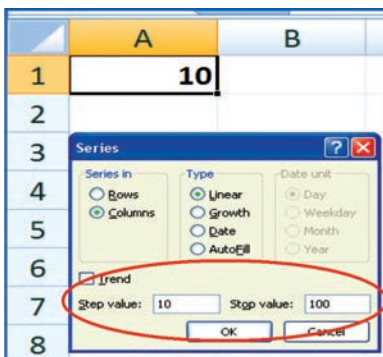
| | A | B |
|---|---|---|
| 1 | 10 | |
| 2 | | |
| 3 | | |
| 4 | | |
| 5 | | |
| 6 | | |
| 7 | | |
| 8 | | |

Series

Series in
Rows
Columns

Type
Linear
Growth
Date
AutoFill

Date unit
Day
Weekday
Month
Year

Trend

Step value: 10
Stop value: 100

OK
Cancel